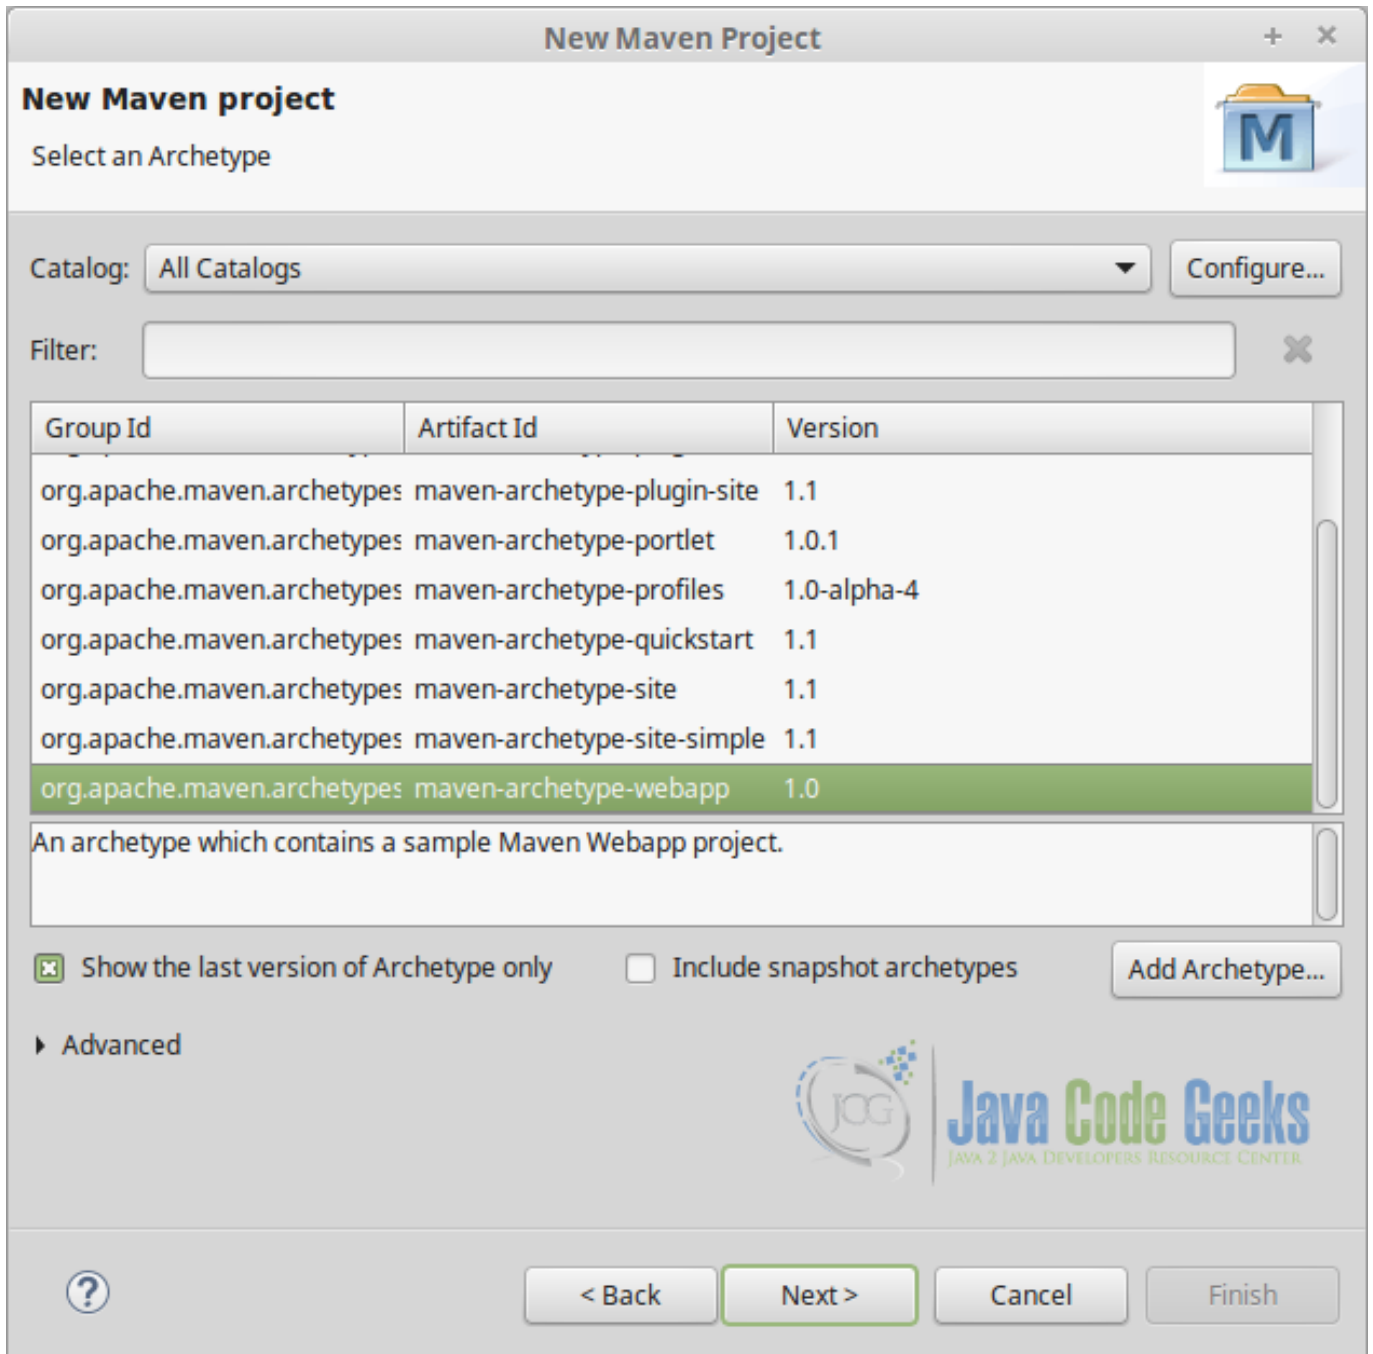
New Maven Project

New Maven project

Select an Archetype

M

Catalog: All Catalogs

Configure...

Filter:

| Group Id | Artifact Id | Version |
|---|---|---|
| org.apache.maven.archetypes | maven-archetype-plugin-site | 1.1 |
| org.apache.maven.archetypes | maven-archetype-portlet | 1.0.1 |
| org.apache.maven.archetypes | maven-archetype-profiles | 1.0-alpha-4 |
| org.apache.maven.archetypes | maven-archetype-quickstart | 1.1 |
| org.apache.maven.archetypes | maven-archetype-site | 1.1 |
| org.apache.maven.archetypes | maven-archetype-site-simple | 1.1 |
| org.apache.maven.archetypes | maven-archetype-webapp | 1.0 |

An archetype which contains a sample Maven Webapp project.

Show the last version of Archetype only

Include snapshot archetypes

Add Archetype...

Advanced

JCG Java Code Geeks
JAVA 2 JAVA DEVELOPERS RESOURCE CENTER

?

< Back

Next >

Cancel

Finish